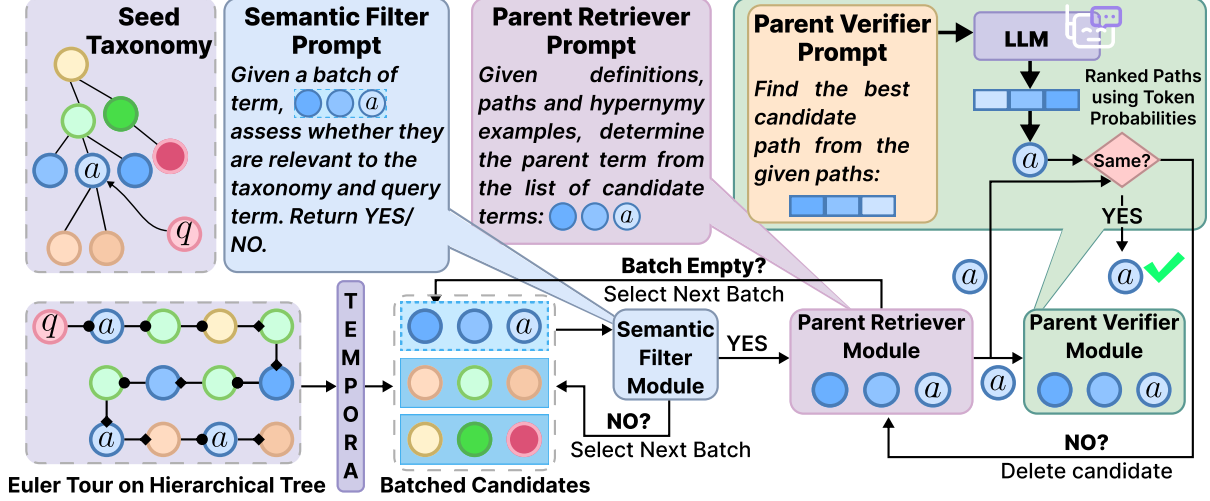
Seed Taxonomy

$a$

$q$

Semantic Filter Prompt

Given a batch of term, $a$ assess whether they are relevant to the taxonomy and query term. Return YES/ NO.

Parent Retriever Prompt

Given definitions, paths and hypernymy examples, determine the parent term from the list of candidate terms: $a$

Parent Verifier Prompt

Find the best candidate path from the given paths:

LLM

Ranked Paths using Token Probabilities

$a$

Same?

YES

$a$

Batch Empty?

Select Next Batch

$q$ $a$

$a$ $a$

TEMPORA

$a$

Semantic Filter Module

YES

NO?

Select Next Batch

Parent Retriever Module

$a$

$a$

$a$

Parent Verifier Module

$a$

NO?

Delete candidate

Euler Tour on Hierarchical Tree

Batched Candidates